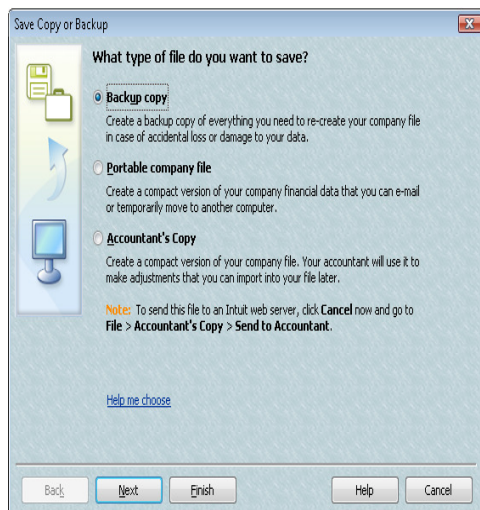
Save Copy or Backup

What type of file do you want to save?

Backup copy

Create a backup copy of everything you need to re-create your company file in case of accidental loss or damage to your data.

Portable company file

Create a compact version of your company financial data that you can e-mail or temporarily move to another computer.

Accountant's Copy

Create a compact version of your company file. Your accountant will use it to make adjustments that you can import into your file later.

Note: To send this file to an Intuit web server, click Cancel now and go to File > Accountant's Copy > Send to Accountant.

Help me choose

Back | Next | Finish | Help | Cancel